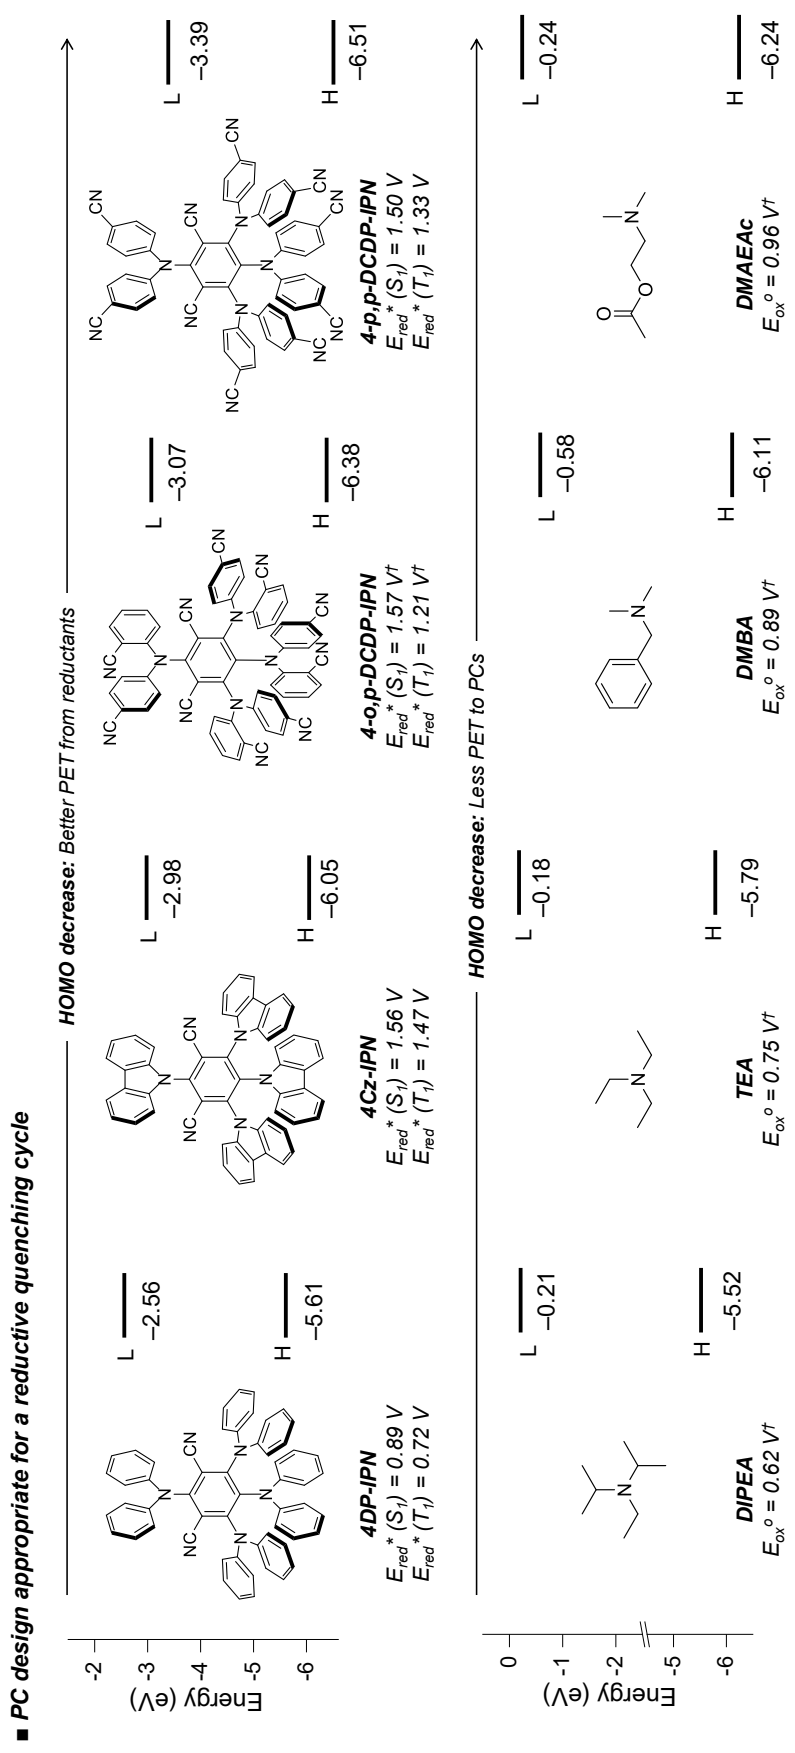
■ PC design appropriate for a reductive quenching cycle

HOMO decrease: Better PET from reductants

Energy (eV)

-2
-3
-4
-5
-6

NC
CN
N
N
N
N

4DP-IPN
$E_{red}^*(S_1) = 0.89\ V$
$E_{red}^*(T_1) = 0.72\ V$

L −2.56
H −5.61

4Cz-IPN
$E_{red}^*(S_1) = 1.56\ V$
$E_{red}^*(T_1) = 1.47\ V$

L −2.98
H −6.05

4-o,p-DCDP-IPN
$E_{red}^*(S_1) = 1.57\ V^†$
$E_{red}^*(T_1) = 1.21\ V^†$

L −3.07
H −6.38

4-p,p-DCDP-IPN
$E_{red}^*(S_1) = 1.50\ V$
$E_{red}^*(T_1) = 1.33\ V$

L −3.39
H −6.51

HOMO decrease: Less PET to PCs

Energy (eV)

0
-1
-2
-5
-6

N

DIPEA
$E_{ox}^o = 0.62\ V^†$

L −0.21
H −5.52

TEA
$E_{ox}^o = 0.75\ V^†$

L −0.18
H −5.79

DMBA
$E_{ox}^o = 0.89\ V^†$

L −0.58
H −6.11

O
O
N

DMAEAc
$E_{ox}^o = 0.96\ V^†$

L −0.24
H −6.24